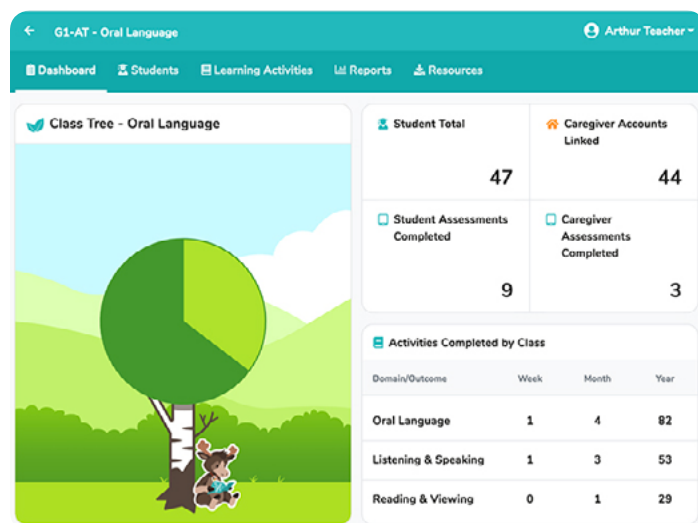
G1-AT - Oral Language

Arthur Teacher

Dashboard Students Learning Activities Reports Resources

Class Tree - Oral Language

Student Total

47

Caregiver Accounts Linked

44

Student Assessments Completed

9

Caregiver Assessments Completed

3

Activities Completed by Class

| Domain/Outcome | Week | Month | Year |
|---|---|---|---|
| Oral Language | 1 | 4 | 82 |
| Listening & Speaking | 1 | 3 | 53 |
| Reading & Viewing | 0 | 1 | 29 |